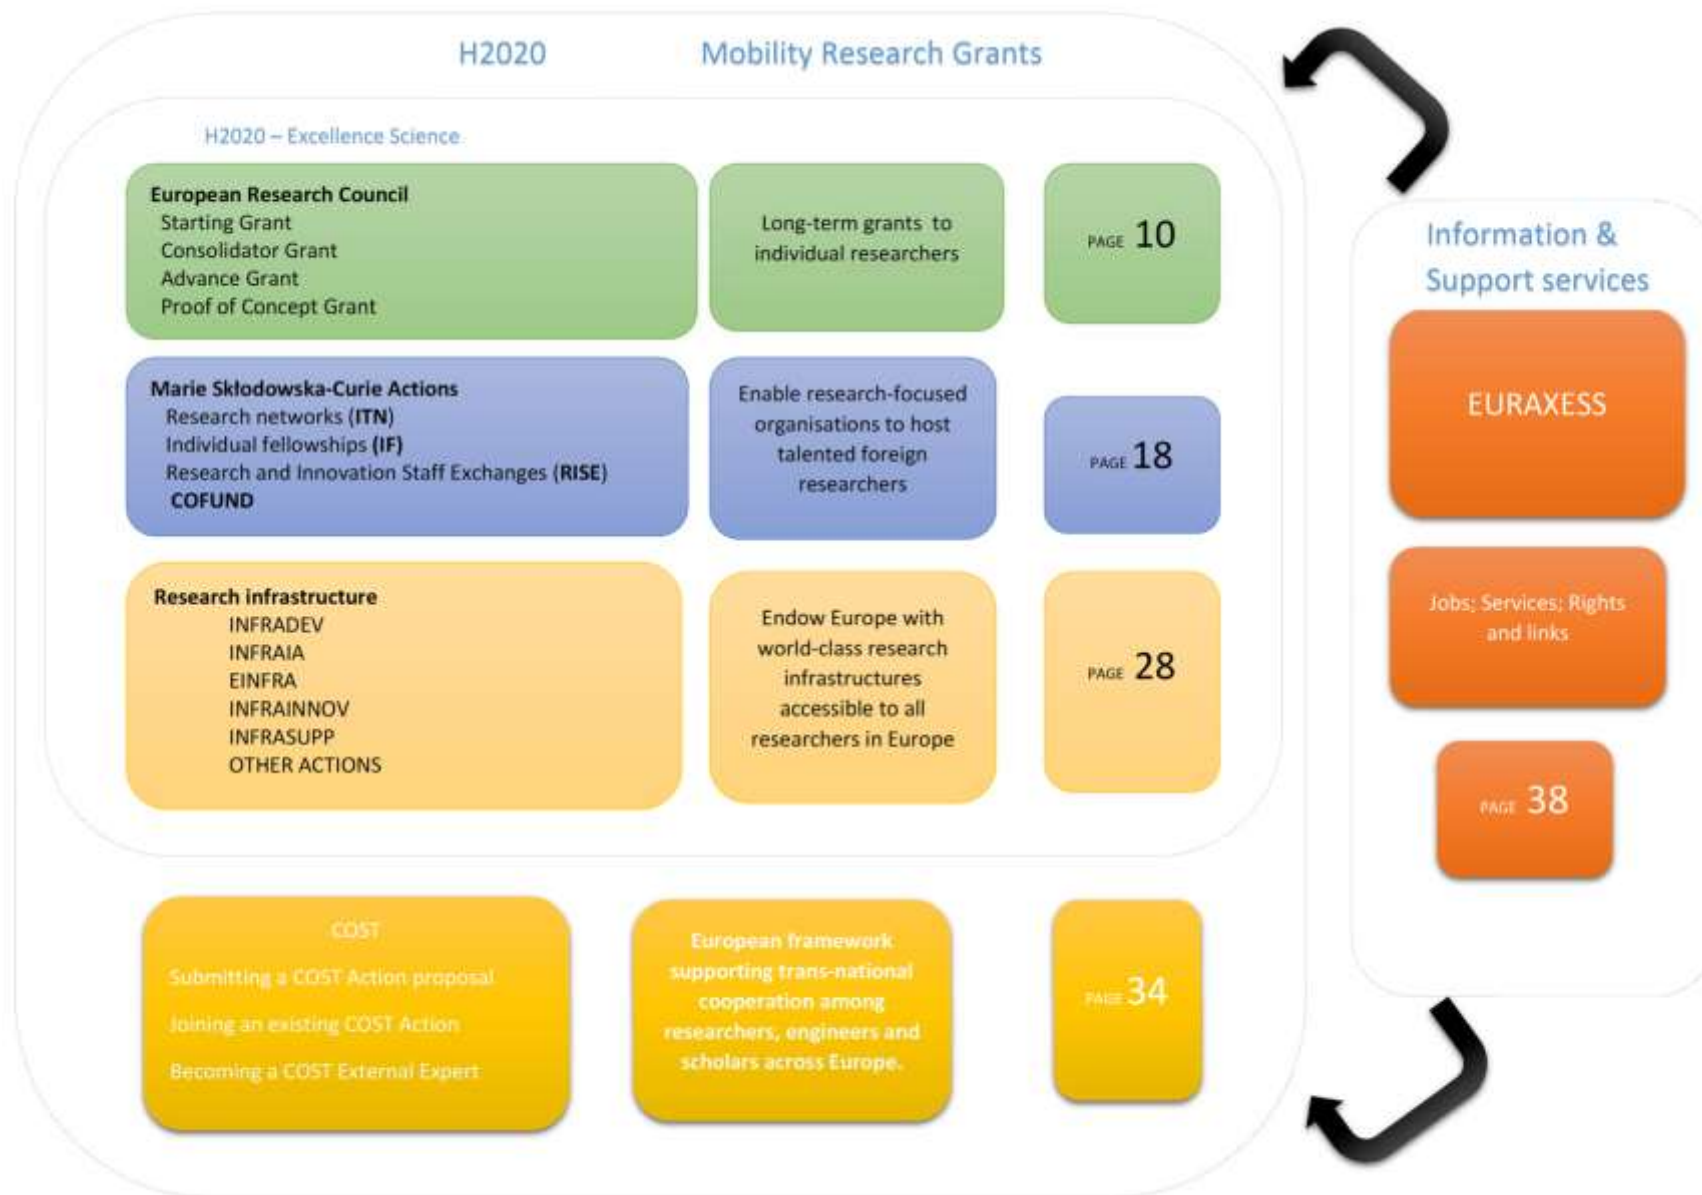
H2020 Mobility Research Grants

H2020 – Excellence Science

European Research Council
Starting Grant
Consolidator Grant
Advance Grant
Proof of Concept Grant

Long-term grants to individual researchers

PAGE 10

Marie Skłodowska-Curie Actions
Research networks (ITN)
Individual fellowships (IF)
Research and Innovation Staff Exchanges (RISE)
COFUND

Enable research-focused organisations to host talented foreign researchers

PAGE 18

Research infrastructure
INFRADEV
INFRAIA
EINFRA
INFRAINNOV
INFRASUPP
OTHER ACTIONS

Endow Europe with world-class research infrastructures accessible to all researchers in Europe

PAGE 28

COST
Submitting a COST Action proposal
Joining an existing COST Action
Becoming a COST External Expert

European framework supporting trans-national cooperation among researchers, engineers and scholars across Europe.

PAGE 34

Information & Support services

EURAXESS

Jobs; Services; Rights and links

PAGE 38